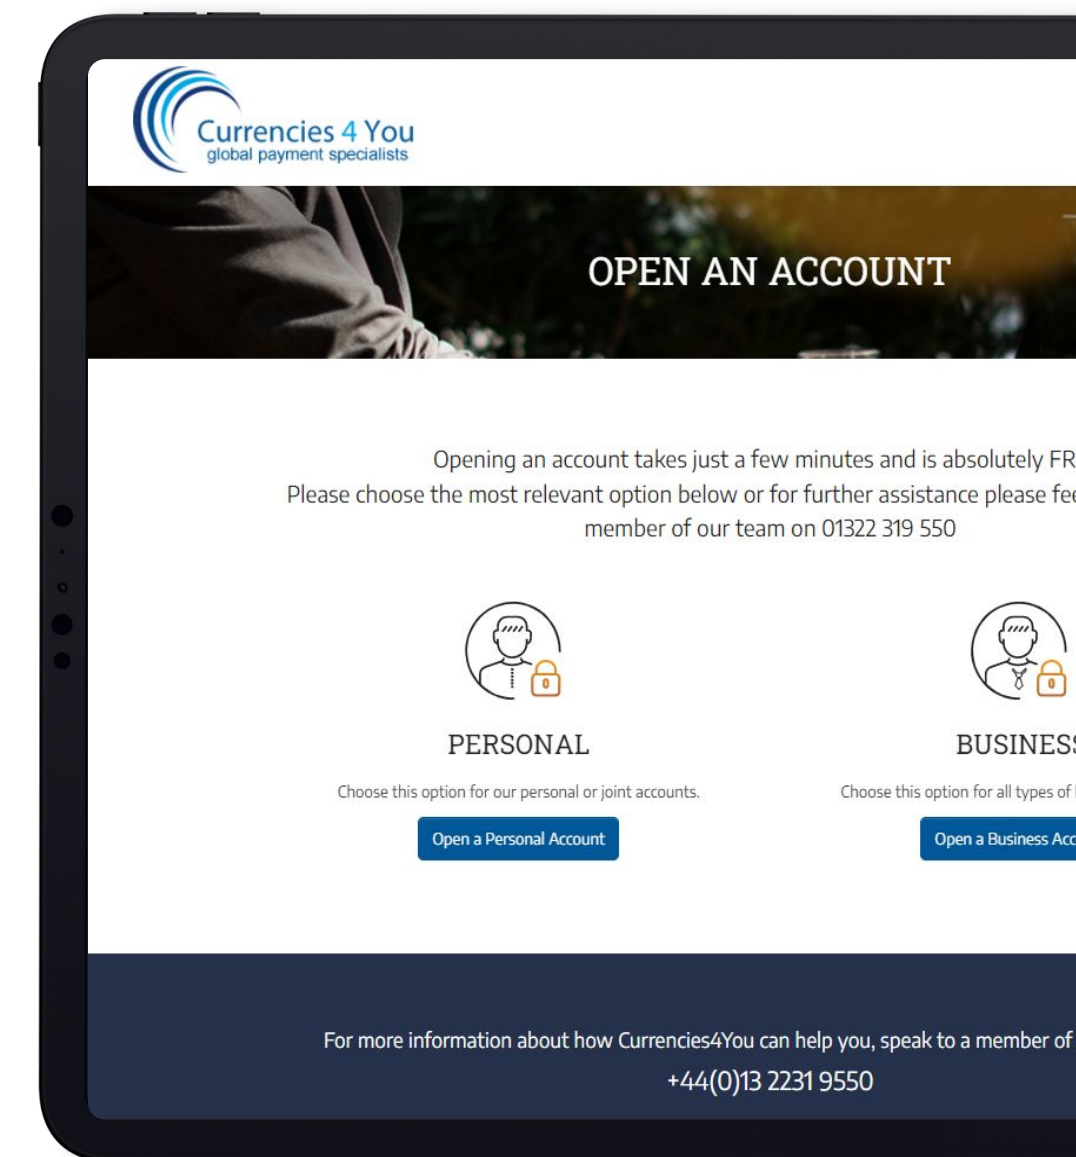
Currencies 4 You
global payment specialists

OPEN AN ACCOUNT

Opening an account takes just a few minutes and is absolutely FR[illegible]
Please choose the most relevant option below or for further assistance please fe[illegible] member of our team on 01322 319 550

PERSONAL

Choose this option for our personal or joint accounts.

Open a Personal Account

BUSINES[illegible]

Choose this option for all types of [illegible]

Open a Business Acc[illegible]

For more information about how Currencies4You can help you, speak to a member of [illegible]
+44(0)13 2231 9550